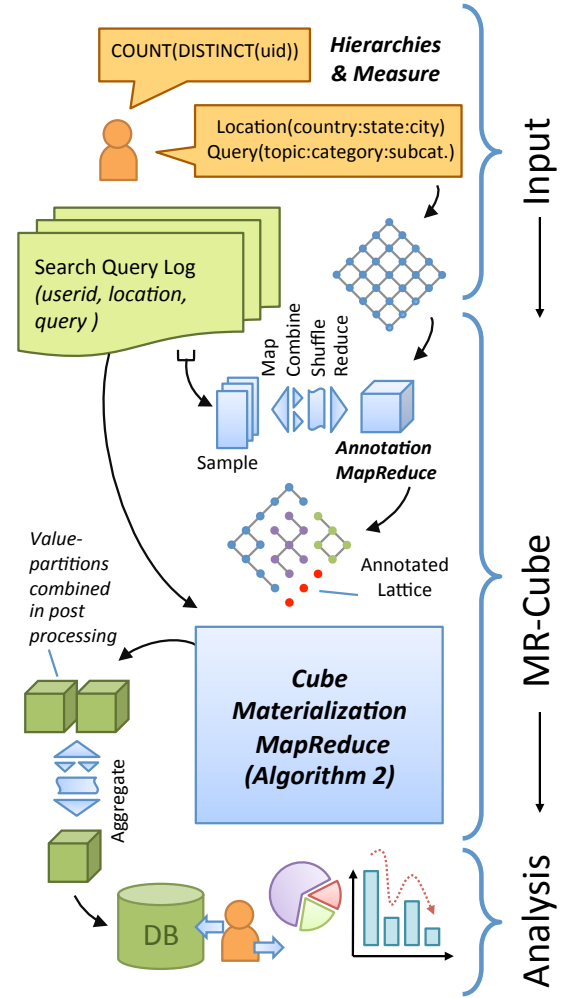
COUNT(DISTINCT(uid))

Hierarchies & Measure

Location(country:state:city)
Query(topic:category:subcat.)

Input

Search Query Log
(userid, location, query )

Map
Combine
Shuffle
Reduce

Sample

Annotation MapReduce

Annotated Lattice

Value-partitions combined in post processing

MR-Cube

Cube Materialization MapReduce (Algorithm 2)

Aggregate

DB

Analysis